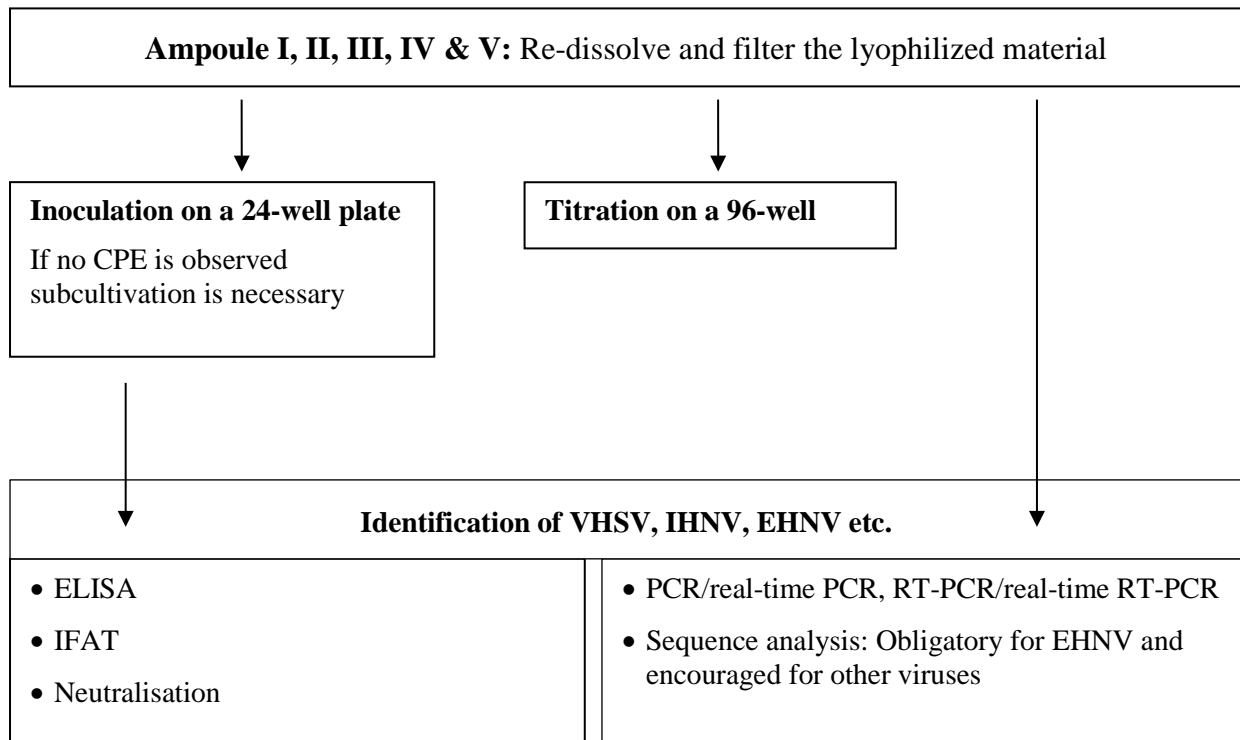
**Ampoule I, II, III, IV & V:** Re-dissolve and filter the lyophilized material

**Inoculation on a 24-well plate**

If no CPE is observed subcultivation is necessary

**Titration on a 96-well**

**Identification of VHSV, IHNV, EHNV etc.**

- ELISA
- IFAT
- Neutralisation

- PCR/real-time PCR, RT-PCR/real-time RT-PCR
- Sequence analysis: Obligatory for EHNV and encouraged for other viruses